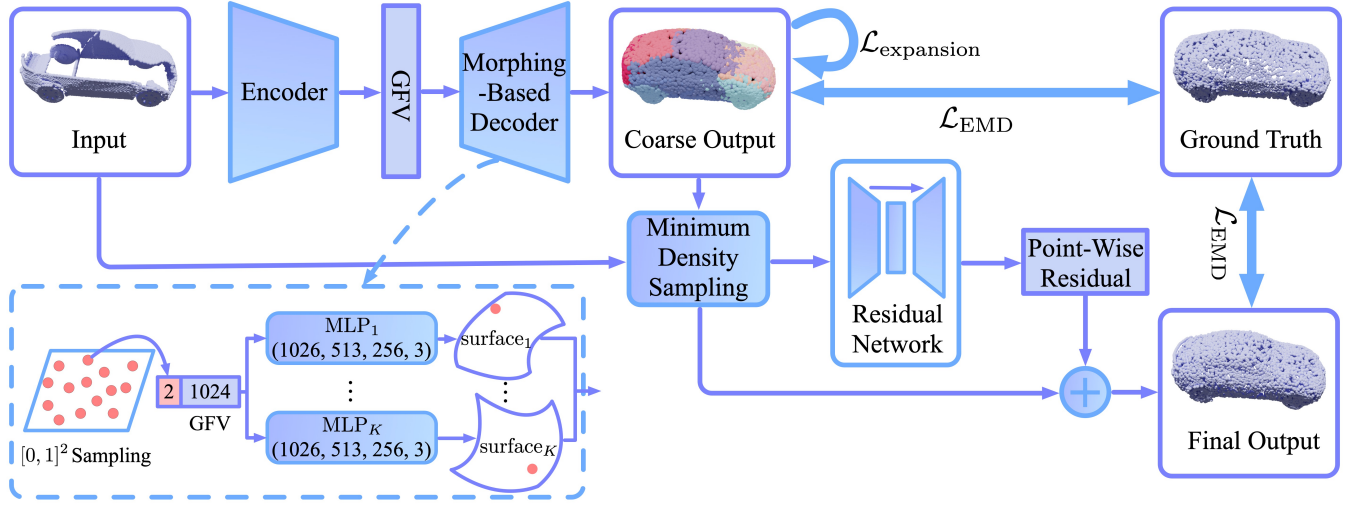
Input

Encoder

GFV

Morphing -Based Decoder

Coarse Output

$\mathcal{L}_{\text{expansion}}$

$\mathcal{L}_{\text{EMD}}$

Ground Truth

Minimum Density Sampling

Residual Network

Point-Wise Residual

$\mathcal{L}_{\text{EMD}}$

Final Output

$[0, 1]^2$ Sampling

2 | 1024

GFV

MLP$_1$ (1026, 513, 256, 3)

⋮

MLP$_K$ (1026, 513, 256, 3)

surface$_1$

⋮

surface$_K$